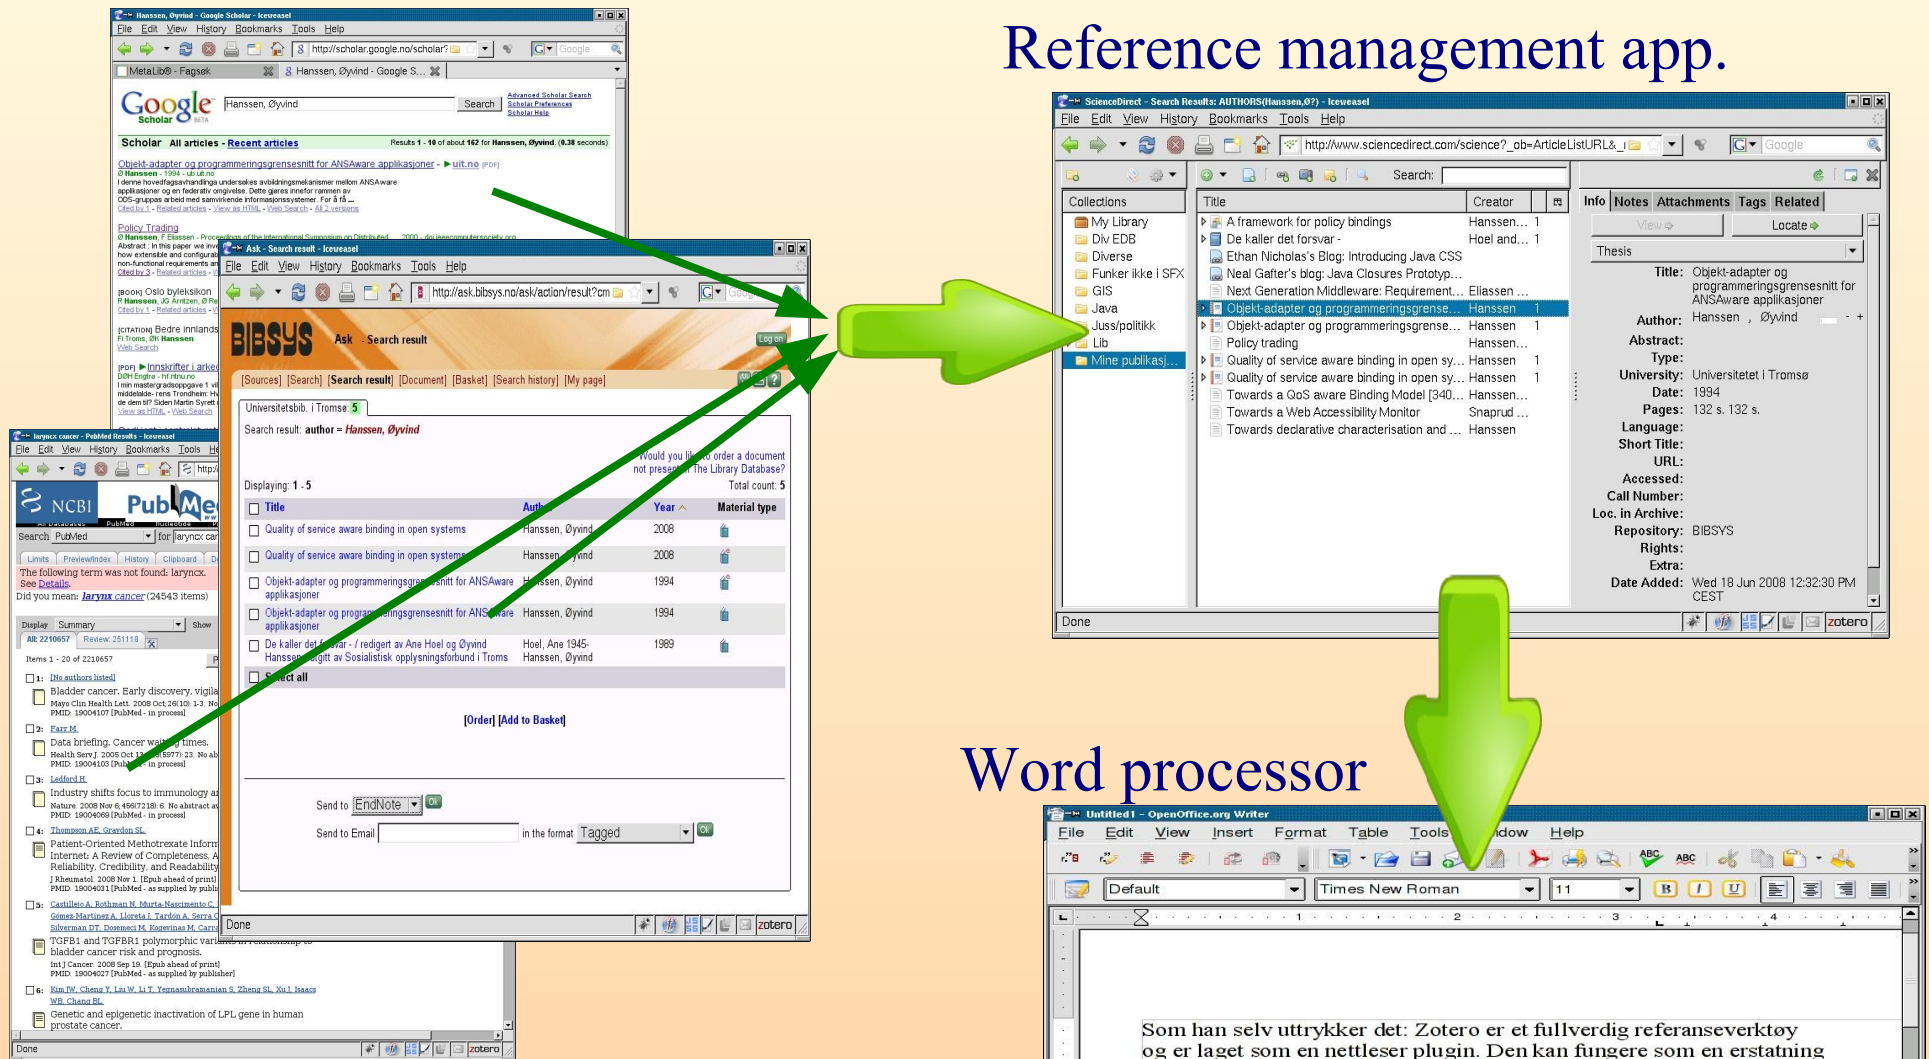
Reference management app.

Word processor

Hanssen, Øyvind - Google Scholar - Iceweasel
File Edit View History Bookmarks Tools Help
http://scholar.google.no/scholar?
MetaLib® - Fagsøk
Hanssen, Øyvind - Google S...
Hanssen, Øyvind
Search
Advanced Scholar Search
Scholar Preferences
Scholar Help
Scholar All articles - Recent articles
Results 1 - 10 of about 162 for Hanssen, Øyvind. (0.38 seconds)
Objekt-adapter og programmeringsgrensesnitt for ANSAware applikasjoner - uit.no [PDF]
Ø Hanssen - 1994 - ub.uit.no
I denne hovedfagsavhandlinga undersøkes avbildningsmekanismer mellom ANSAware applikasjoner og en federativ omgivelse. Dette gjøres innefor rammen av ODS-gruppas arbeid med samvirkende informasjonssystemer. For å få ...
Cited by 1 - Related articles - View as HTML - Web Search - All 2 versions
Policy Trading
Ø Hanssen, F Eliassen - Proceedings of the International Symposium on Distributed ... 2000 - doi.ieeecomputersociety.org
Abstract : In this paper we inv
how extensible and configurab
non-functional requirements an
Cited by 3 - Related articles
[BOOK] Oslo byleksikon
R Hanssen, JG Arntzen, Ø Re
Cited by 1 - Related articles
[CITATION] Bedre innlands
Fi Troms, ØK Hanssen
Web Search
[PDF] Innskrifter i arke
DØH Engþra - hf.ntnu.no
I min mastergradsoppgave 1
middelalde- rens Trondheim
de dem til? Siden Martin Syrett
View as HTML - Web Search

Ask - Search result - Iceweasel
File Edit View History Bookmarks Tools Help
http://ask.bibsys.no/ask/action/result?cm
BIBSYS Ask - Search result
Log on
[Sources] [Search] [Search result] [Document] [Basket] [Search history] [My page]
Universitetsbib. i Tromsø: 5
Search result: author = Hanssen, Øyvind
Would you like to order a document not present in The Library Database?
Displaying: 1 - 5
Total count: 5
| | Title | Author | Year | Material type |
|---|---|---|---|---|
| | Quality of service aware binding in open systems | Hanssen, Øyvind | 2008 | |
| | Quality of service aware binding in open systems | Hanssen, Øyvind | 2008 | |
| | Objekt-adapter og programmeringsgrensesnitt for ANSAware applikasjoner | Hanssen, Øyvind | 1994 | |
| | Objekt-adapter og programmeringsgrensesnitt for ANSAware applikasjoner | Hanssen, Øyvind | 1994 | |
| | De kaller det forsvar - / redigert av Ane Hoel og Øyvind Hanssen ; utgitt av Sosialistisk opplysningsforbund i Troms | Hoel, Ane 1945- Hanssen, Øyvind | 1989 | |
Select all
[Order] [Add to Basket]
Send to EndNote OK
Send to Email in the format Tagged OK
Done
zotero

larynx cancer - PubMed Results - Iceweasel
File Edit View History Bookmarks Tools He
NCBI PubMed
Search PubMed for larynx car
Limits Preview/Index History Clipboard
The following term was not found: larynx.
See Details.
Did you mean: larynx cancer (24543 items)
Display Summary Show
All: 2210657 Review: 251118
Items 1 - 20 of 2210657
1: [No authors listed]
Bladder cancer. Early discovery, vigila
Mayo Clin Health Lett. 2008 Oct;26(10):1-3.
PMID: 19004107 [PubMed - in process]
2: Farr M.
Data briefing. Cancer waiting times.
Health Serv J. 2008 Oct 1
PMID: 19004103 [PubMed - in process]
3: Ledford H.
Industry shifts focus to immunology ar
Nature. 2008 Nov 6;456(7218):6. No abstract av
PMID: 19004069 [PubMed - in process]
4: Thompson AE, Graydon SL.
Patient-Oriented Methotrexate Inform
Internet: A Review of Completeness, A
Reliability, Credibility, and Readability
J Rheumatol. 2008 Nov 1. [Epub ahead of print]
PMID: 19004031 [PubMed - as supplied by publi
5: Castillejo A, Rothman N, Murta-Nascimento C,
Gómez-Martinez A, Lloreta I, Tardón A, Serra C
Silverman DT, Dosemeci M, Kogevinas M, Carra
TGFB1 and TGFBR1 polymorphic variants in relationship to bladder cancer risk and prognosis.
Int J Cancer. 2008 Sep 19. [Epub ahead of print]
PMID: 19004027 [PubMed - as supplied by publisher]
6: Kim JW, Cheng Y, Liu W, Li T, Yegnasubramanian S, Zheng SL, Xu J, Isaacs WB, Chang BL.
Genetic and epigenetic inactivation of LPL gene in human prostate cancer.
Done
zotero

ScienceDirect - Search Results: AUTHORS(Hanssen,Ø?) - Iceweasel
File Edit View History Bookmarks Tools Help
http://www.sciencedirect.com/science?_ob=ArticleListURL&_i
Google
Search:
Collections
My Library
Div EDB
Diverse
Funker ikke i SFX
GIS
Java
Juss/politikk
Lib
Mine publikasj...
| Title | Creator | |
|---|---|---|
| A framework for policy bindings | Hanssen... | 1 |
| De kaller det forsvar - | Hoel and... | 1 |
| Ethan Nicholas's Blog: Introducing Java CSS | | |
| Neal Gafter's blog: Java Closures Prototyp... | | |
| Next Generation Middleware: Requirement... | Eliassen ... | |
| Objekt-adapter og programmeringsgrense... | Hanssen | 1 |
| Objekt-adapter og programmeringsgrense... | Hanssen | 1 |
| Policy trading | Hanssen... | |
| Quality of service aware binding in open sy... | Hanssen | 1 |
| Quality of service aware binding in open sy... | Hanssen | 1 |
| Towards a QoS aware Binding Model [340... | Hanssen... | |
| Towards a Web Accessibility Monitor | Snaprud ... | |
| Towards declarative characterisation and ... | Hanssen | |
Info Notes Attachments Tags Related
View
Locate
Thesis
Title: Objekt-adapter og programmeringsgrensesnitt for ANSAware applikasjoner
Author: Hanssen , Øyvind
Abstract:
Type:
University: Universitetet i Tromsø
Date: 1994
Pages: 132 s. 132 s.
Language:
Short Title:
URL:
Accessed:
Call Number:
Loc. in Archive:
Repository: BIBSYS
Rights:
Extra:
Date Added: Wed 18 Jun 2008 12:32:30 PM CEST
Done
zotero

Untitled1 - OpenOffice.org Writer
File Edit View Insert Format Table Tools Window Help
Default
Times New Roman
11
Som han selv uttrykker det: Zotero er et fullverdig referanseverktøy og er laget som en nettleser plugin. Den kan fungere som en erstatning